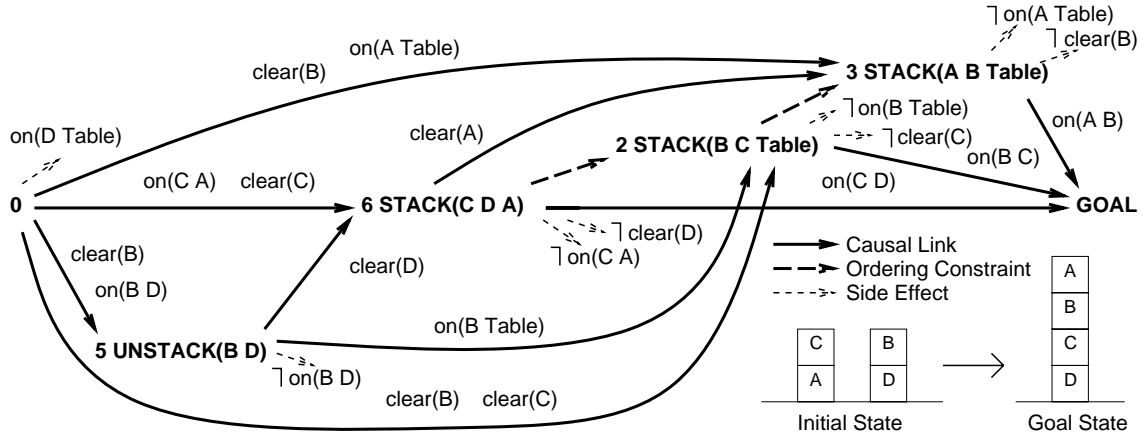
$\neg$on(A Table)
$\neg$clear(B)
on(A Table)
clear(B)
3 STACK(A B Table)
on(D Table)
clear(A)
$\neg$on(B Table)
on(A B)
$\neg$clear(C)
2 STACK(B C Table)
on(B C)
on(C A)
clear(C)
on(C D)
0
6 STACK(C D A)
GOAL
$\neg$clear(D)
$\neg$on(C A)
clear(B)
clear(D)
Causal Link
Ordering Constraint
on(B D)
Side Effect
on(B Table)
5 UNSTACK(B D)
$\neg$on(B D)
clear(B)
clear(C)
C
A
B
D
A
B
C
D
Initial State
Goal State